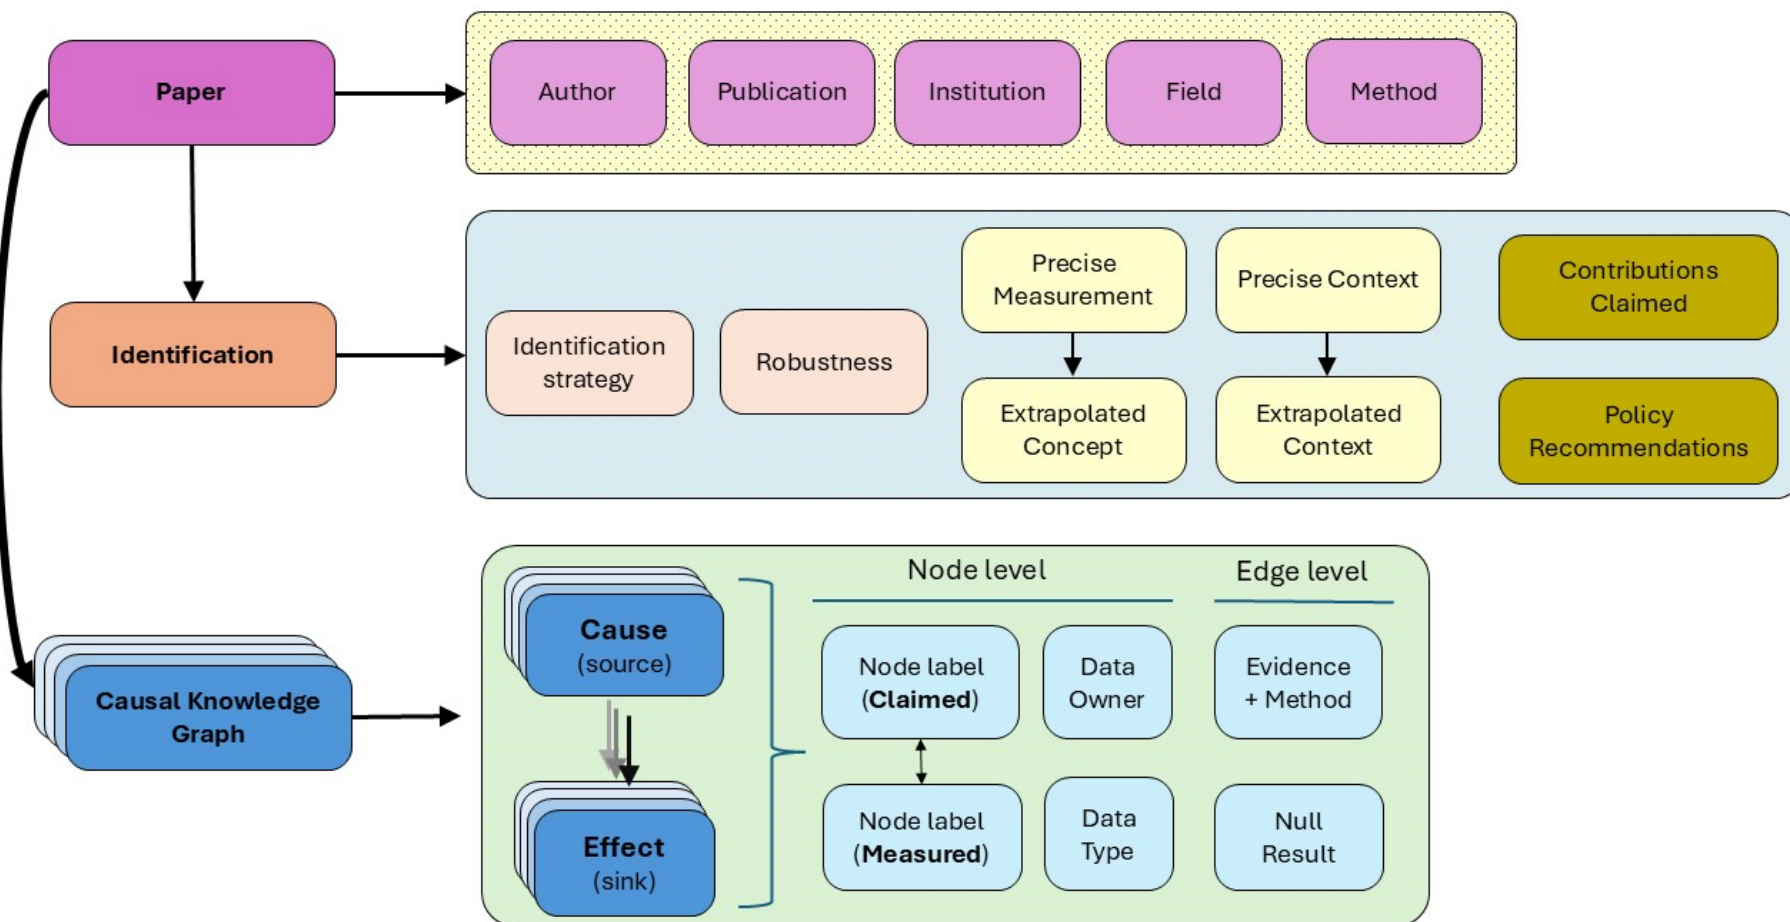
Paper

Author

Publication

Institution

Field

Method

Identification

Identification strategy

Robustness

Precise Measurement

Extrapolated Concept

Precise Context

Extrapolated Context

Contributions Claimed

Policy Recommendations

Causal Knowledge Graph

Cause (source)

Effect (sink)

Node level

Edge level

Node label (Claimed)

Data Owner

Evidence + Method

Node label (Measured)

Data Type

Null Result